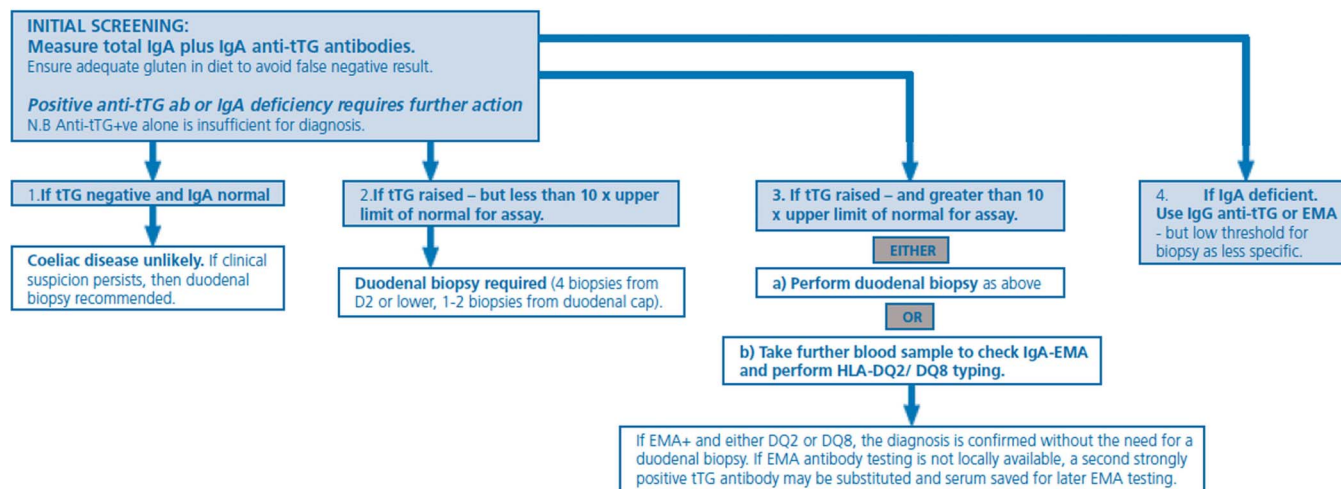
INITIAL SCREENING:
Measure total IgA plus IgA anti-tTG antibodies.
Ensure adequate gluten in diet to avoid false negative result.

Positive anti-tTG ab or IgA deficiency requires further action
N.B Anti-tTG+ve alone is insufficient for diagnosis.

1.If tTG negative and IgA normal

Coeliac disease unlikely. If clinical suspicion persists, then duodenal biopsy recommended.

2.If tTG raised – but less than 10 x upper limit of normal for assay.

Duodenal biopsy required (4 biopsies from D2 or lower, 1-2 biopsies from duodenal cap).

3. If tTG raised – and greater than 10 x upper limit of normal for assay.

EITHER

a) Perform duodenal biopsy as above

OR

b) Take further blood sample to check IgA-EMA and perform HLA-DQ2/ DQ8 typing.

If EMA+ and either DQ2 or DQ8, the diagnosis is confirmed without the need for a duodenal biopsy. If EMA antibody testing is not locally available, a second strongly positive tTG antibody may be substituted and serum saved for later EMA testing.

4. If IgA deficient. Use IgG anti-tTG or EMA - but low threshold for biopsy as less specific.